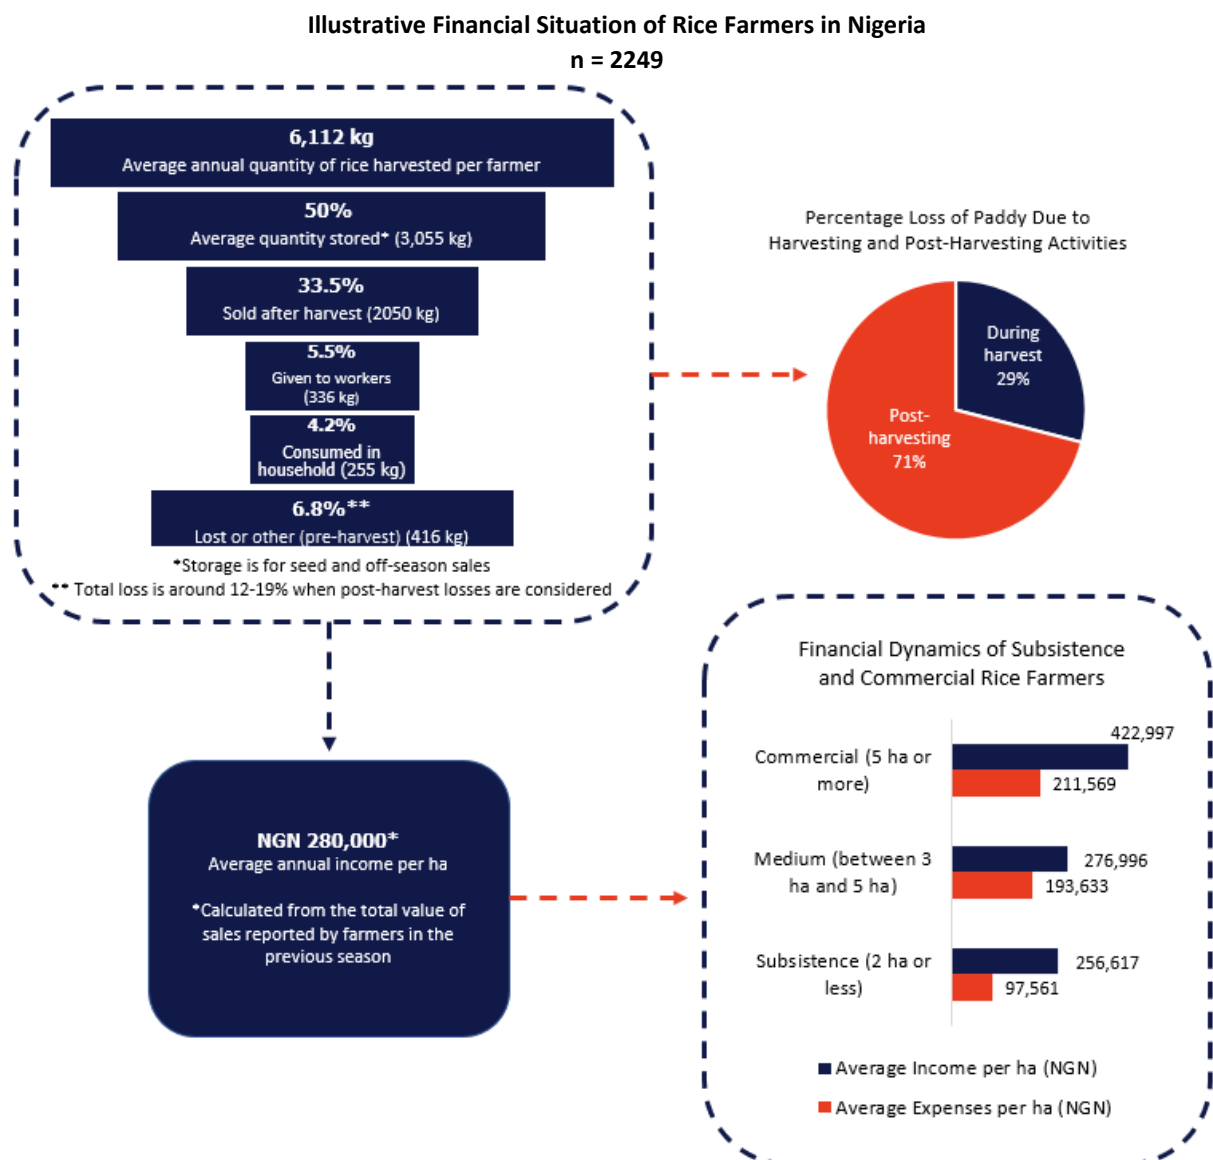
**Illustrative Financial Situation of Rice Farmers in Nigeria**
**n = 2249**

**6,112 kg**
Average annual quantity of rice harvested per farmer

**50%**
Average quantity stored* (3,055 kg)

**33.5%**
Sold after harvest (2050 kg)

**5.5%**
Given to workers (336 kg)

**4.2%**
Consumed in household (255 kg)

**6.8%****
Lost or other (pre-harvest) (416 kg)

*Storage is for seed and off-season sales
** Total loss is around 12-19% when post-harvest losses are considered

Percentage Loss of Paddy Due to Harvesting and Post-Harvesting Activities

During harvest 29%
Post-harvesting 71%

**NGN 280,000***
Average annual income per ha

*Calculated from the total value of sales reported by farmers in the previous season

Financial Dynamics of Subsistence and Commercial Rice Farmers

| | Average Income per ha (NGN) | Average Expenses per ha (NGN) |
|---|---|---|
| Commercial (5 ha or more) | 422,997 | 211,569 |
| Medium (between 3 ha and 5 ha) | 276,996 | 193,633 |
| Subsistence (2 ha or less) | 256,617 | 97,561 |

Average Income per ha (NGN)
Average Expenses per ha (NGN)